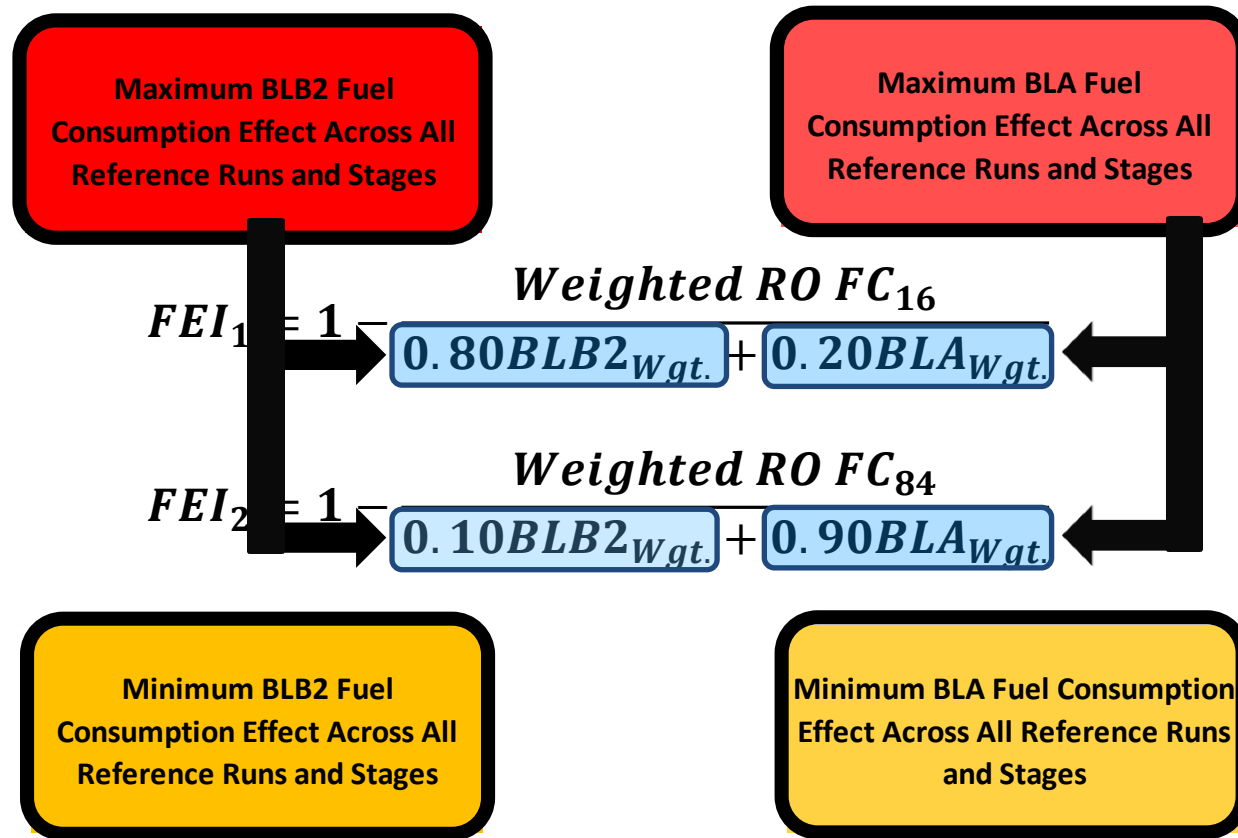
Maximum BLB2 Fuel Consumption Effect Across All Reference Runs and Stages

Maximum BLA Fuel Consumption Effect Across All Reference Runs and Stages

$FEI_1 = 1 - \frac{Weighted\ RO\ FC_{16}}{0.80BLB2_{Wgt.} + 0.20BLA_{Wgt.}}$

$FEI_2 = 1 - \frac{Weighted\ RO\ FC_{84}}{0.10BLB2_{Wgt.} + 0.90BLA_{Wgt.}}$

Minimum BLB2 Fuel Consumption Effect Across All Reference Runs and Stages

Minimum BLA Fuel Consumption Effect Across All Reference Runs and Stages